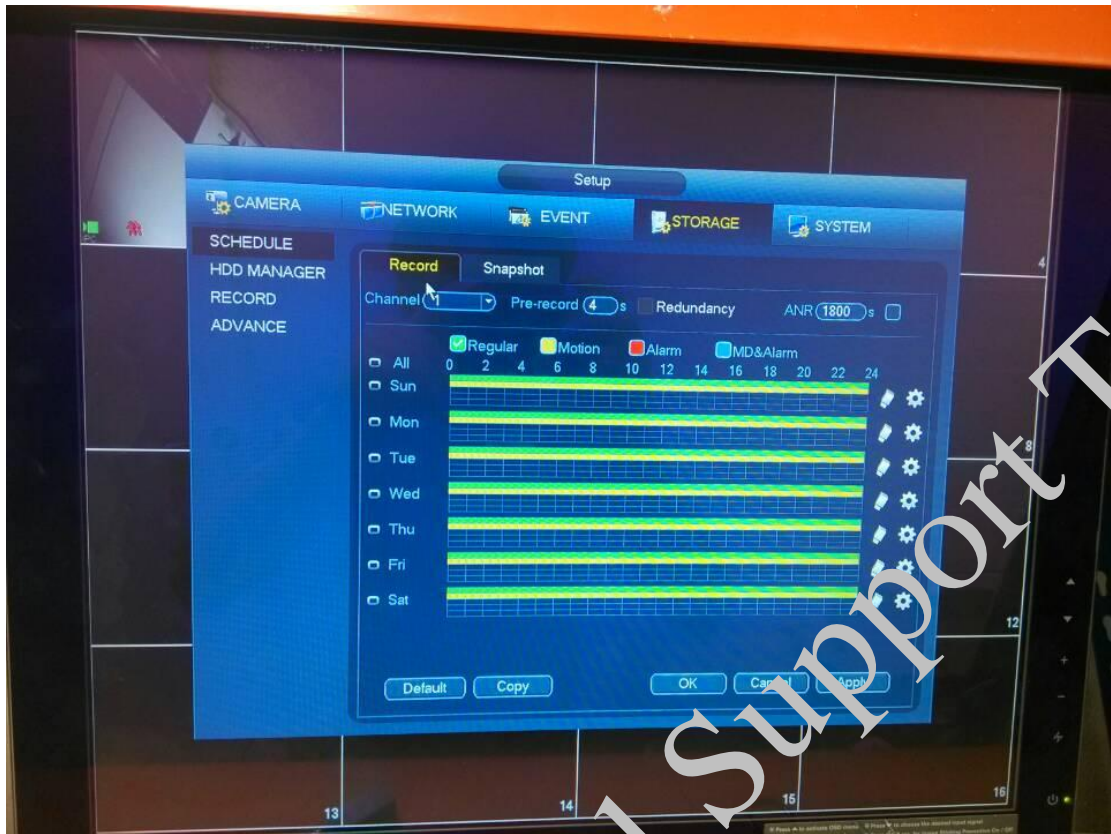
Setup

CAMERA
NETWORK
EVENT
STORAGE
SYSTEM

SCHEDULE
HDD MANAGER
RECORD
ADVANCE

Record
Snapshot

Channel 1
Pre-record 4 s
Redundancy
ANR 1800 s

Regular
Motion
Alarm
MD&Alarm

All
0 2 4 6 8 10 12 14 16 18 20 22 24
Sun
Mon
Tue
Wed
Thu
Fri
Sat

Default
Copy
OK
Cancel
Apply

4
8
12
13
14
15
16

Support T